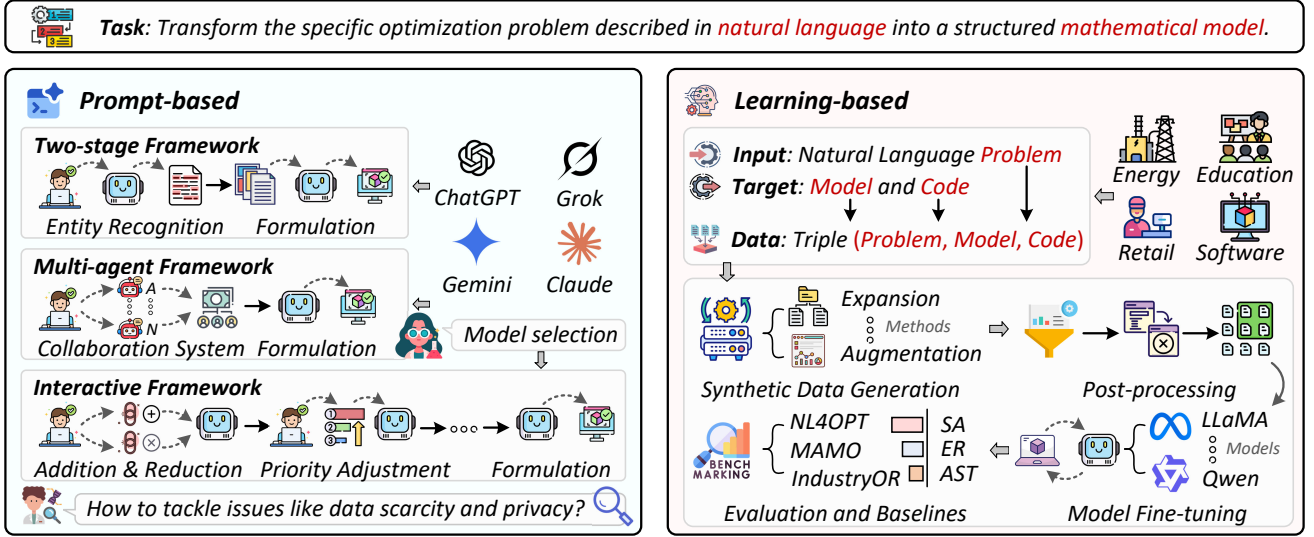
Task: Transform the specific optimization problem described in natural language into a structured mathematical model.

Prompt-based

Two-stage Framework

Entity Recognition Formulation

ChatGPT Grok

Gemini Claude

Multi-agent Framework

A

N

Collaboration System Formulation

Model selection

Interactive Framework

Addition & Reduction Priority Adjustment Formulation

How to tackle issues like data scarcity and privacy?

Learning-based

Input: Natural Language Problem

Target: Model and Code

Data: Triple (Problem, Model, Code)

Energy Education

Retail Software

Expansion

Methods

Augmentation

Synthetic Data Generation

Post-processing

NL4OPT

MAMO

IndustryOR

SA

ER

AST

BENCH MARKING

Evaluation and Baselines

LLaMA

Models

Qwen

Model Fine-tuning